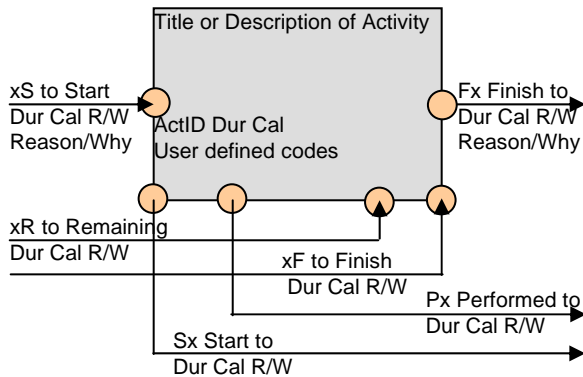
Title or Description of Activity

xS to Start
Dur Cal R/W
Reason/Why

ActID Dur Cal
User defined codes

Fx Finish to
Dur Cal R/W
Reason/Why

xR to Remaining
Dur Cal R/W

xF to Finish
Dur Cal R/W

Px Performed to
Dur Cal R/W

Sx Start to
Dur Cal R/W